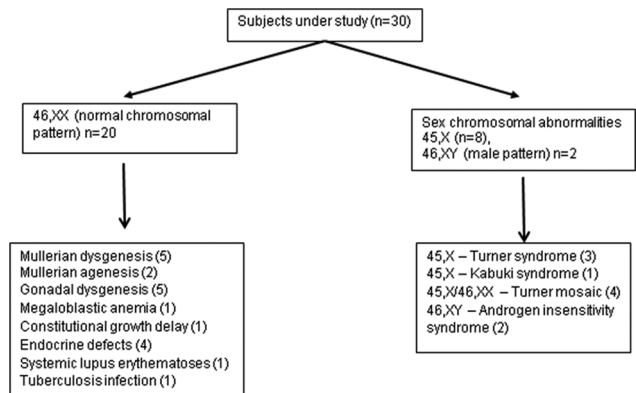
Subjects under study (n=30)

46,XX (normal chromosomal pattern) n=20

Sex chromosomal abnormalities
45,X (n=8),
46,XY (male pattern) n=2

Mullerian dysgenesis (5)
Mullerian agenesis (2)
Gonadal dysgenesis (5)
Megaloblastic anemia (1)
Constitutional growth delay (1)
Endocrine defects (4)
Systemic lupus erythematoses (1)
Tuberculosis infection (1)

45,X – Turner syndrome (3)
45,X – Kabuki syndrome (1)
45,X/46,XX – Turner mosaic (4)
46,XY – Androgen insensitivity syndrome (2)